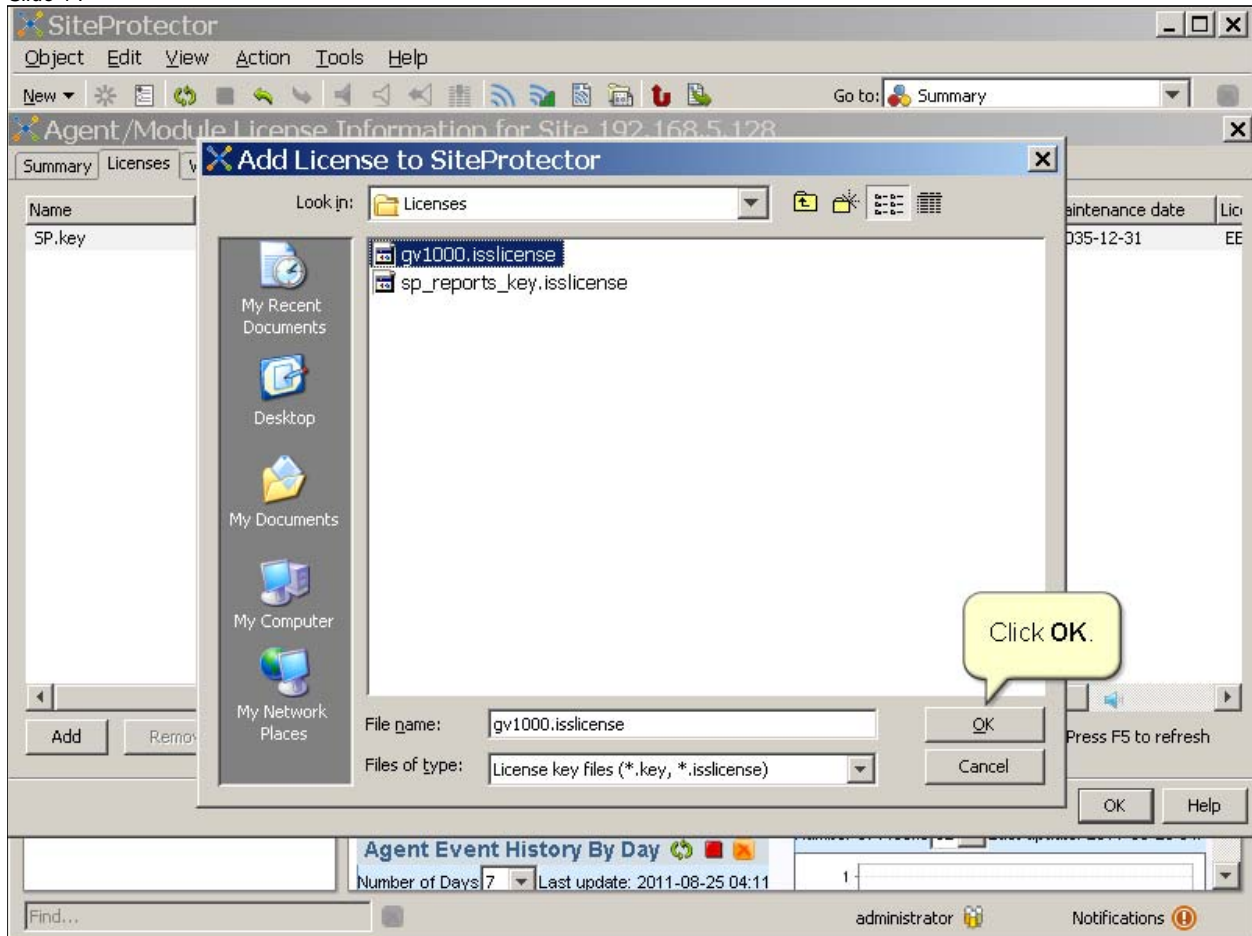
Slide 11

SiteProtector

Object Edit View Action Tools Help

New ▾

Go to: Summary

Agent/Module License Information for Site 192.168.5.128

Summary Licenses

Name

SP.key

aintenance date

035-12-31

Lic

EE

Add Remo

Press F5 to refresh

OK Help

Add License to SiteProtector

Look in: Licenses

gv1000.isslicense

sp_reports_key.isslicense

My Recent Documents

Desktop

My Documents

My Computer

My Network Places

File name: gv1000.isslicense

Files of type: License key files (*.key, *.isslicense)

OK

Cancel

Click **OK**.

Agent Event History By Day

Number of Days 7 Last update: 2011-08-25 04:11

1

Find...

administrator

Notifications